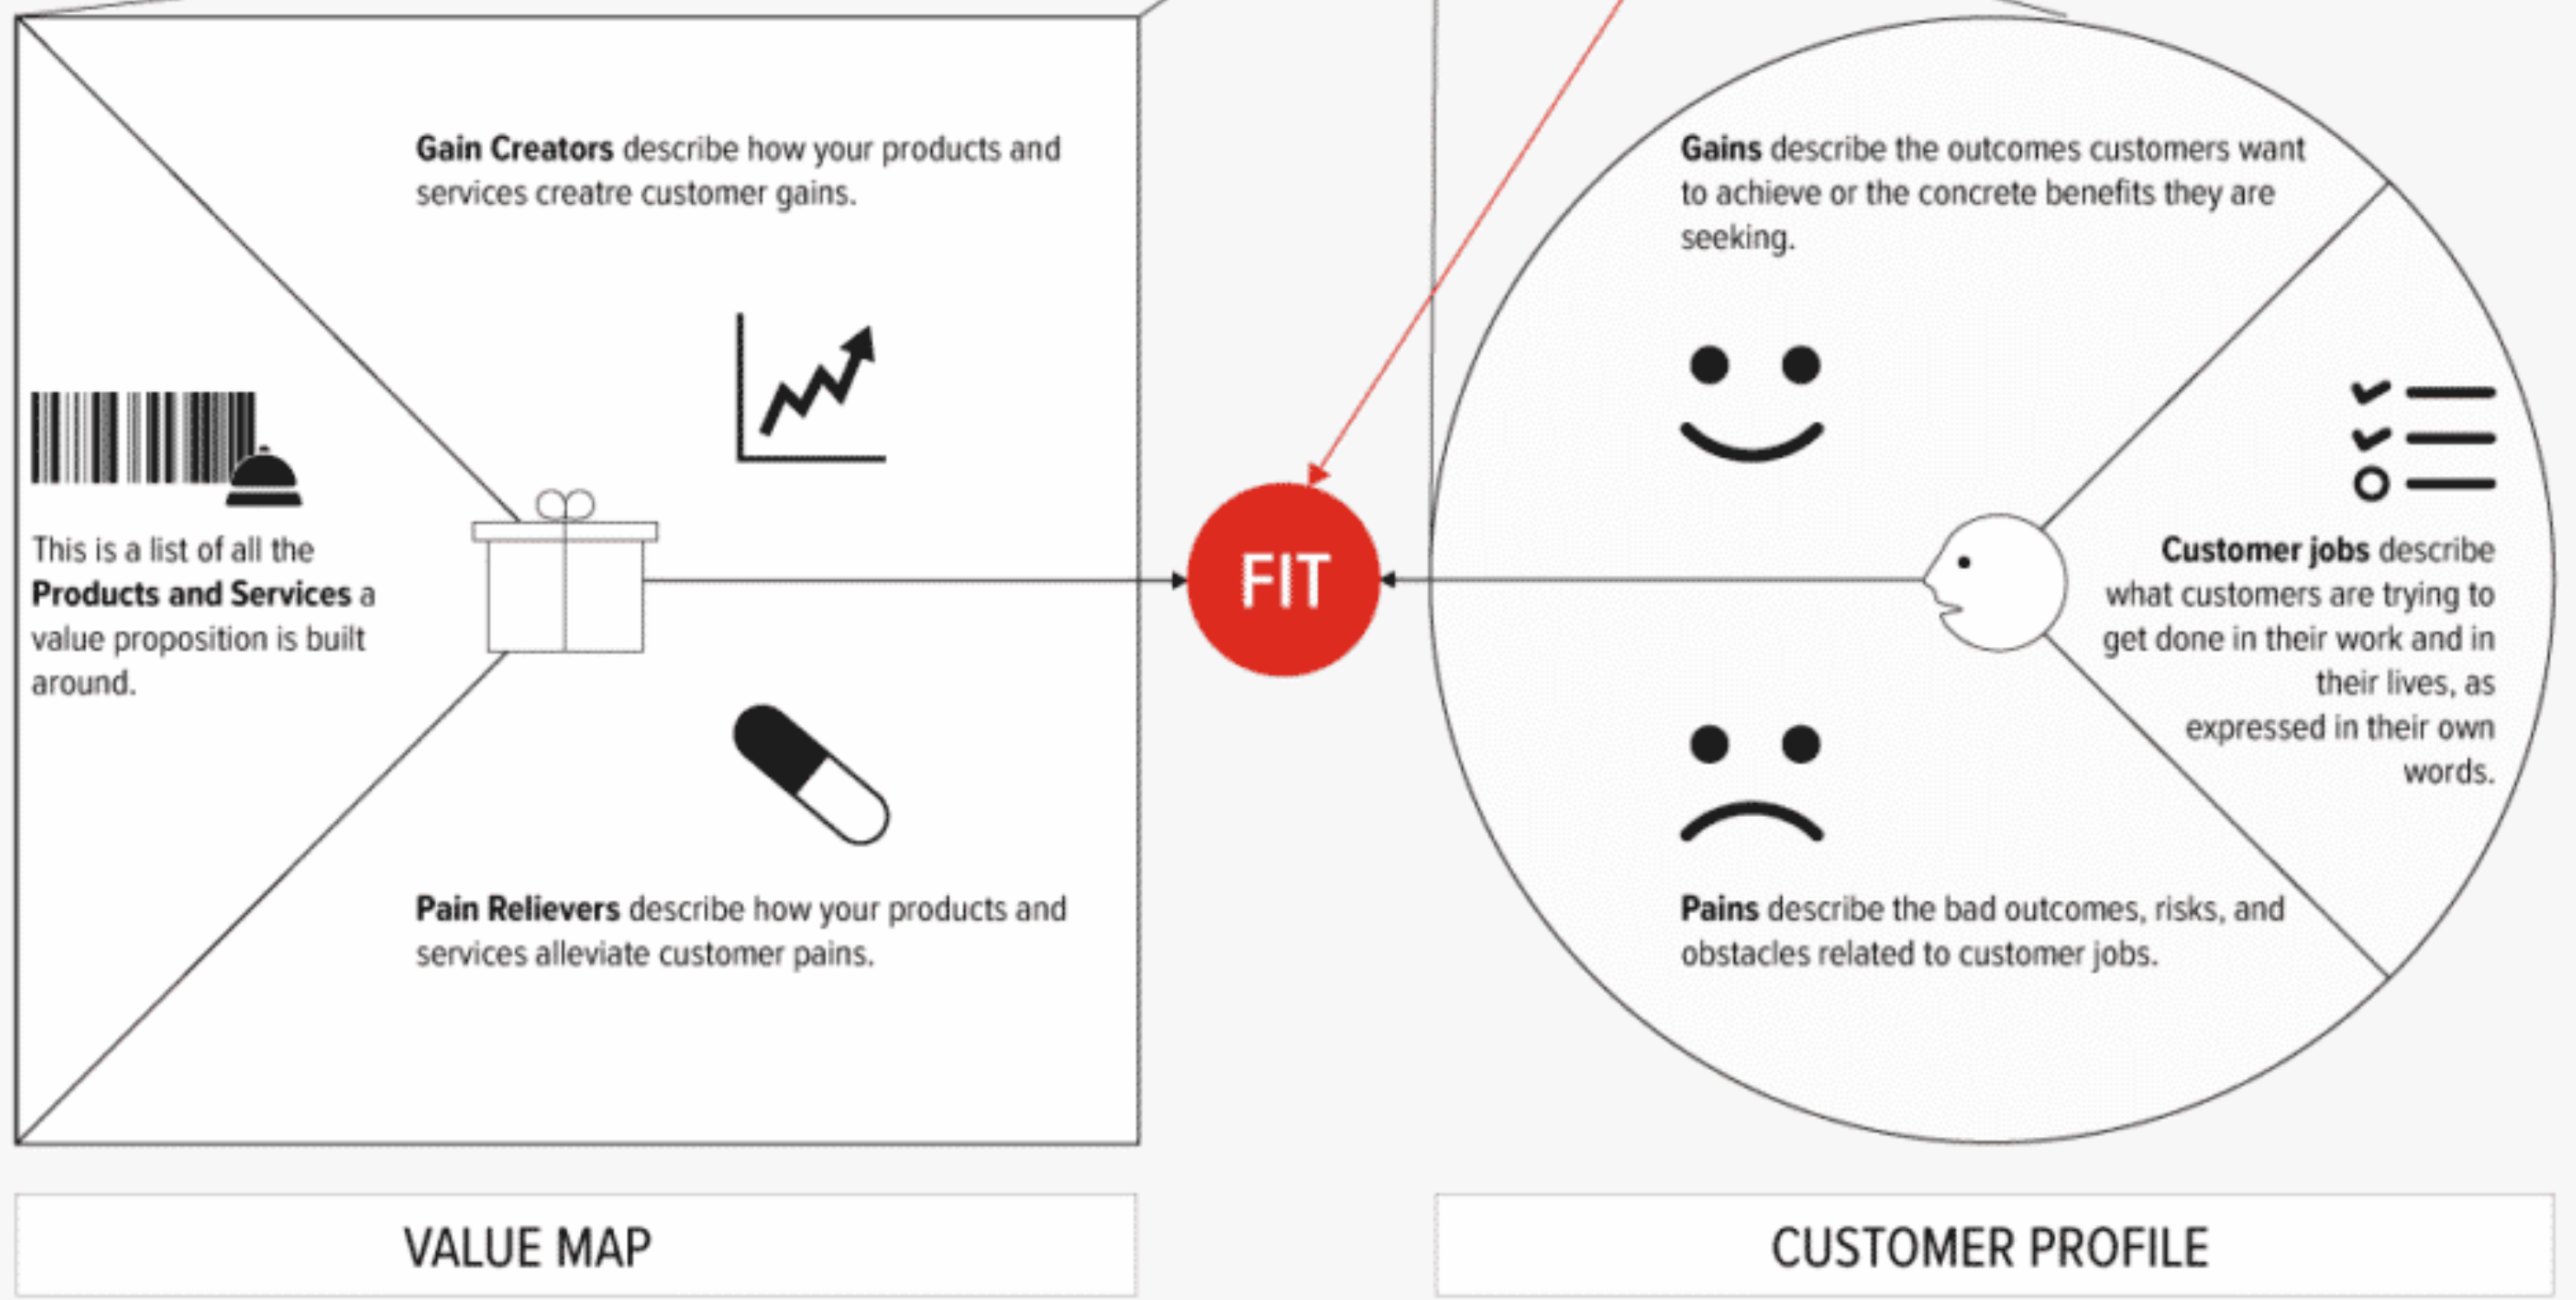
**Gain Creators** describe how your products and services creatre customer gains.

This is a list of all the **Products and Services** a value proposition is built around.

**Pain Relievers** describe how your products and services alleviate customer pains.

FIT

**Gains** describe the outcomes customers want to achieve or the concrete benefits they are seeking.

**Customer jobs** describe what customers are trying to get done in their work and in their lives, as expressed in their own words.

**Pains** describe the bad outcomes, risks, and obstacles related to customer jobs.

VALUE MAP

CUSTOMER PROFILE